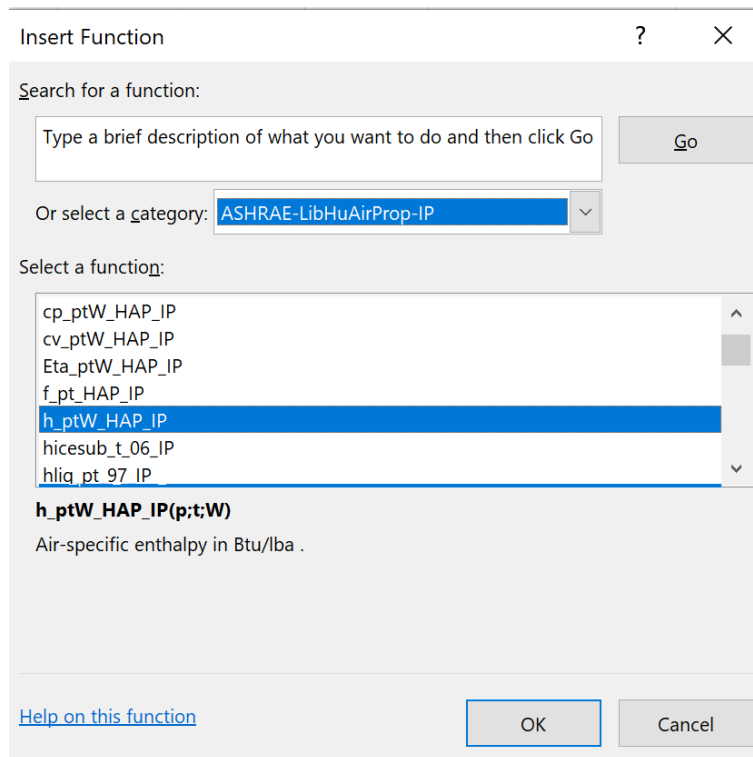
Insert Function ? ✕

Search for a function:

Type a brief description of what you want to do and then click Go

Go

Or select a category: ASHRAE-LibHuAirProp-IP

Select a function:

cp_ptW_HAP_IP
cv_ptW_HAP_IP
Eta_ptW_HAP_IP
f_pt_HAP_IP
h_ptW_HAP_IP
hicesub_t_06_IP
hliq_pt_97_IP

h_ptW_HAP_IP(p;t;W)

Air-specific enthalpy in Btu/lba .

Help on this function

OK

Cancel